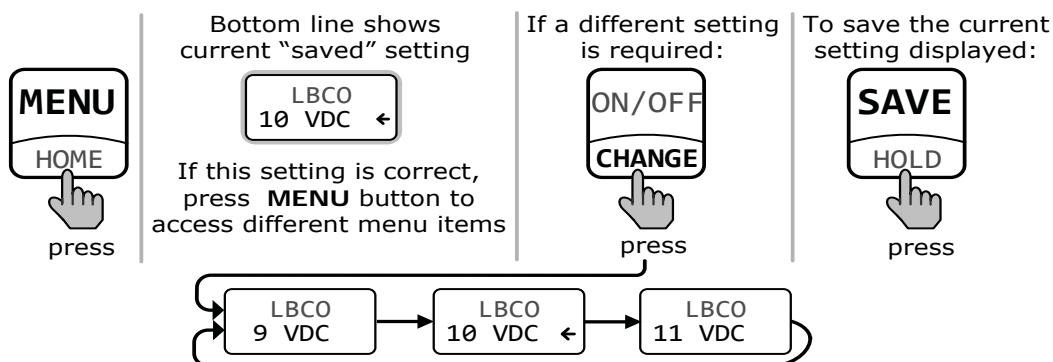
MENU
HOME
press

Bottom line shows current "saved" setting

LBCO
10 VDC ←

If this setting is correct, press **MENU** button to access different menu items

If a different setting is required:

ON/OFF
CHANGE
press

To save the current setting displayed:

SAVE
HOLD
press

LBCO
9 VDC

LBCO
10 VDC ←

LBCO
11 VDC